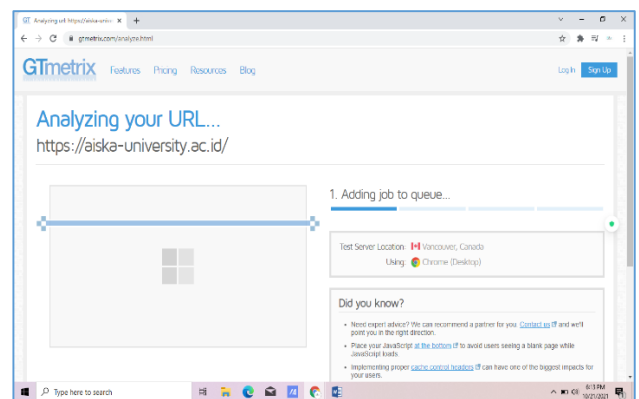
Analyzing url: https://aiska-univer ×  +

gtmetrix.com/analyze.html

GTmetrix Features Pricing Resources Blog Log In Sign Up

Analyzing your URL...

https://aiska-university.ac.id/

1. Adding job to queue...

Test Server Location Vancouver, Canada

Using Chrome (Desktop)

Did you know?

• Need expert advice? We can recommend a partner for you. Contact us and we'll point you in the right direction.

• Place your JavaScript at the bottom to avoid users seeing a blank page while JavaScript loads.

• Implementing proper cache control headers can have one of the biggest impacts for your users.

Type here to search

6:13 PM
10/21/2021